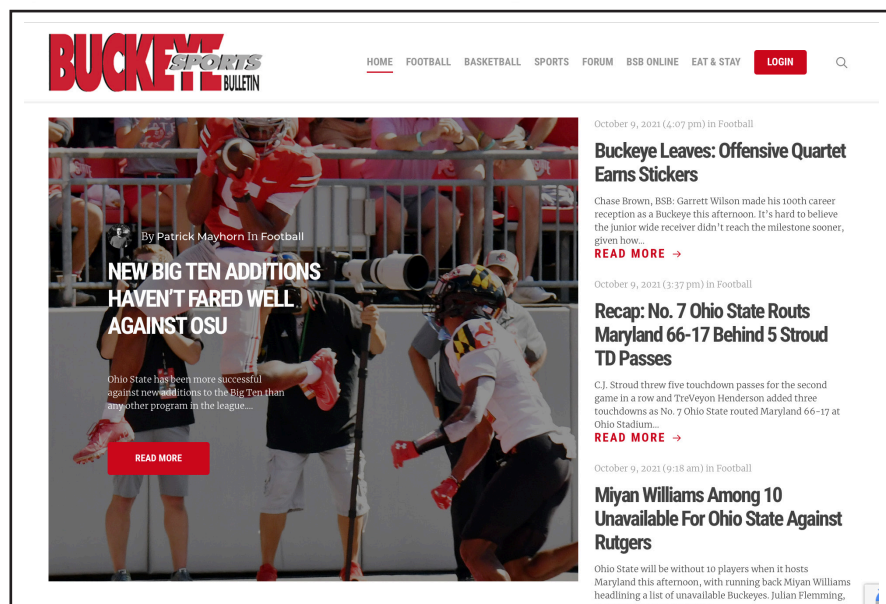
BUCKEYE SPORTS BULLETIN

HOME FOOTBALL BASKETBALL SPORTS FORUM BSB ONLINE EAT & STAY LOGIN

By Patrick Mayhorn In Football

NEW BIG TEN ADDITIONS HAVEN'T FARED WELL AGAINST OSU

Ohio State has been more successful against new additions to the Big Ten than any other program in the league....

READ MORE

October 9, 2021 (4:07 pm) in Football

Buckeye Leaves: Offensive Quartet Earns Stickers

Chase Brown, BSB: Garrett Wilson made his 100th career reception as a Buckeye this afternoon. It's hard to believe the junior wide receiver didn't reach the milestone sooner, given how...

READ MORE →

October 9, 2021 (3:37 pm) in Football

Recap: No. 7 Ohio State Routs Maryland 66-17 Behind 5 Stroud TD Passes

C.J. Stroud threw five touchdown passes for the second game in a row and TreVeyon Henderson added three touchdowns as No. 7 Ohio State routed Maryland 66-17 at Ohio Stadium...

READ MORE →

October 9, 2021 (9:18 am) in Football

Miyan Williams Among 10 Unavailable For Ohio State Against Rutgers

Ohio State will be without 10 players when it hosts Maryland this afternoon, with running back Miyan Williams headlining a list of unavailable Buckeyes. Julian Flemming,